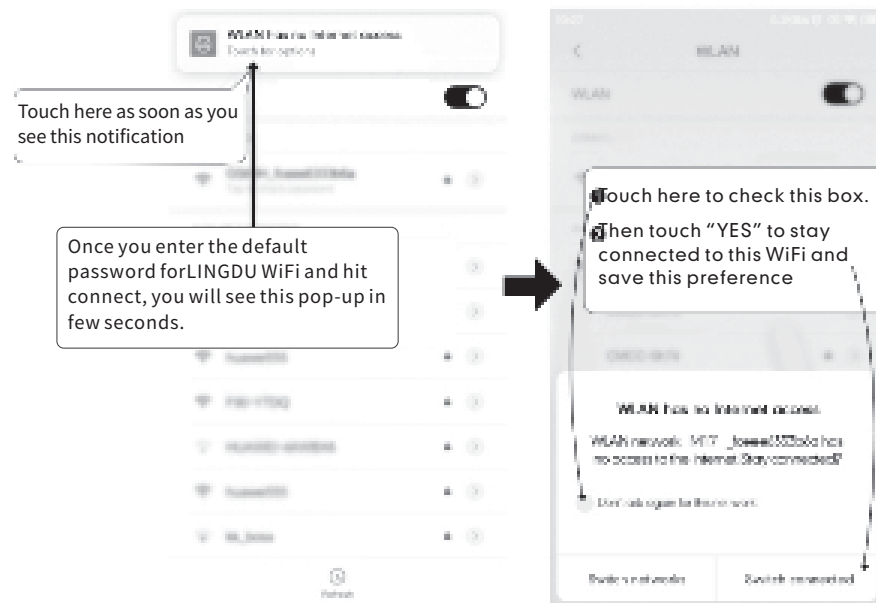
WLAN has no Internet access
Touch for options

Touch here as soon as you see this notification

Once you enter the default password forLINGDU WiFi and hit connect, you will see this pop-up in few seconds.

Refresh

WLAN

WLAN

Touch here to check this box.
Then touch "YES" to stay connected to this WiFi and save this preference

WLAN has no Internet access

WLAN network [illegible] has no access to the Internet. Stay connected?

Don't ask again for this network

Switch networks

Stay connected